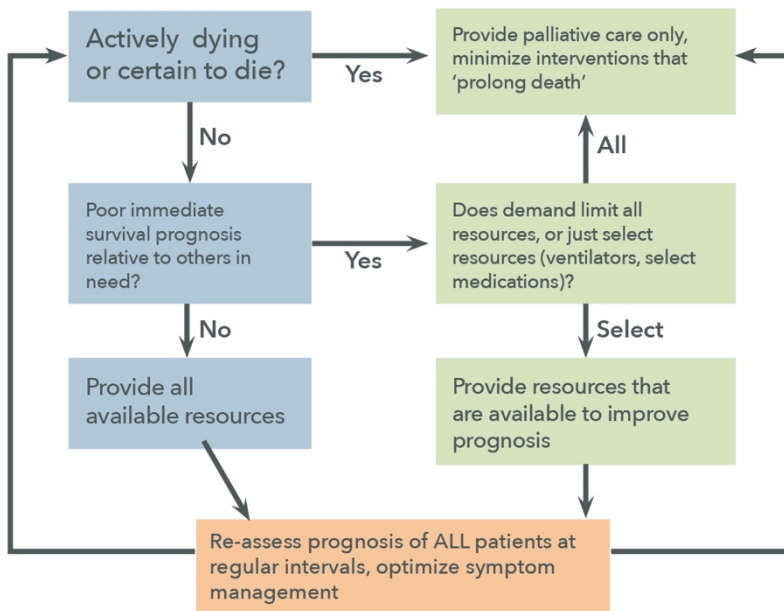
Actively dying or certain to die?

Yes

Provide palliative care only, minimize interventions that 'prolong death'

No

All

Poor immediate survival prognosis relative to others in need?

Yes

Does demand limit all resources, or just select resources (ventilators, select medications)?

No

Select

Provide all available resources

Provide resources that are available to improve prognosis

Re-assess prognosis of ALL patients at regular intervals, optimize symptom management